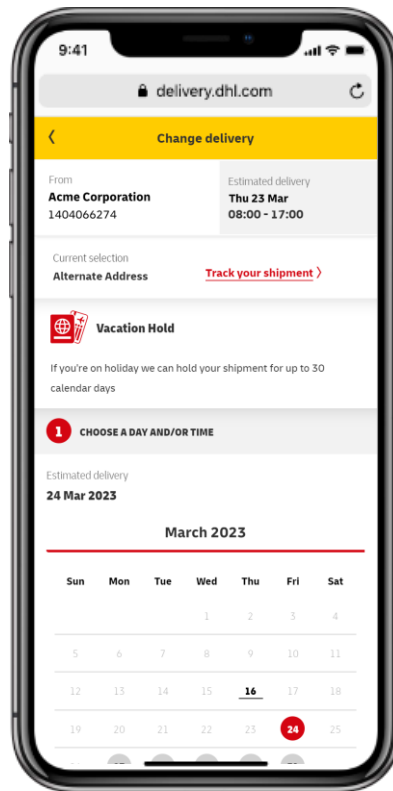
9:41

delivery.dhl.com

Change delivery

From
Acme Corporation
1404066274

Estimated delivery
Thu 23 Mar
08:00 - 17:00

Current selection
Alternate Address

Track your shipment

Vacation Hold

If you're on holiday we can hold your shipment for up to 30 calendar days

1 CHOOSE A DAY AND/OR TIME

Estimated delivery
24 Mar 2023

March 2023

| Sun | Mon | Tue | Wed | Thu | Fri | Sat |
|---|---|---|---|---|---|---|
| | | | 1 | 2 | 3 | 4 |
| 5 | 6 | 7 | 8 | 9 | 10 | 11 |
| 12 | 13 | 14 | 15 | 16 | 17 | 18 |
| 19 | 20 | 21 | 22 | 23 | 24 | 25 |